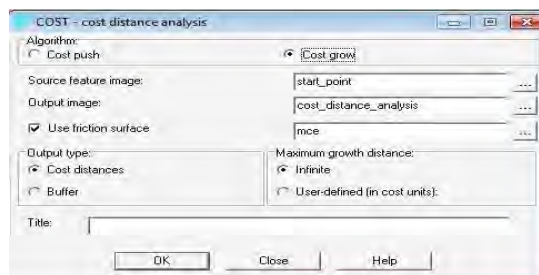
COST - cost distance analysis

Algorithm:
Cost push
Cost grow

Source feature image: start_point ...
Output image: cost_distance_analysis ...
Use friction surface mce ...

Output type:
Cost distances
Buffer

Maximum growth distance:
Infinite
User-defined (in cost units):

Title:

OK Close Help